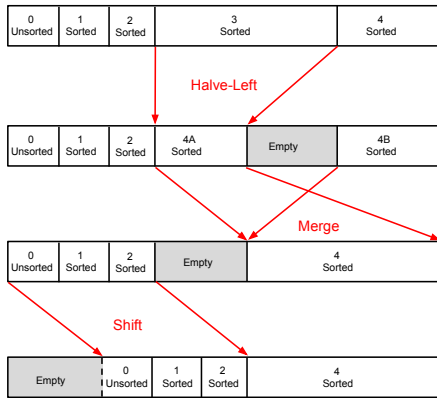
| 0 Unsorted | 1 Sorted | 2 Sorted | 3 Sorted | 4 Sorted |
|---|---|---|---|---|

Halve-Left

| 0 Unsorted | 1 Sorted | 2 Sorted | 4A Sorted | Empty | 4B Sorted |
|---|---|---|---|---|---|

Merge

| 0 Unsorted | 1 Sorted | 2 Sorted | Empty | 4 Sorted |
|---|---|---|---|---|

Shift

| Empty | 0 Unsorted | 1 Sorted | 2 Sorted | 4 Sorted |
|---|---|---|---|---|